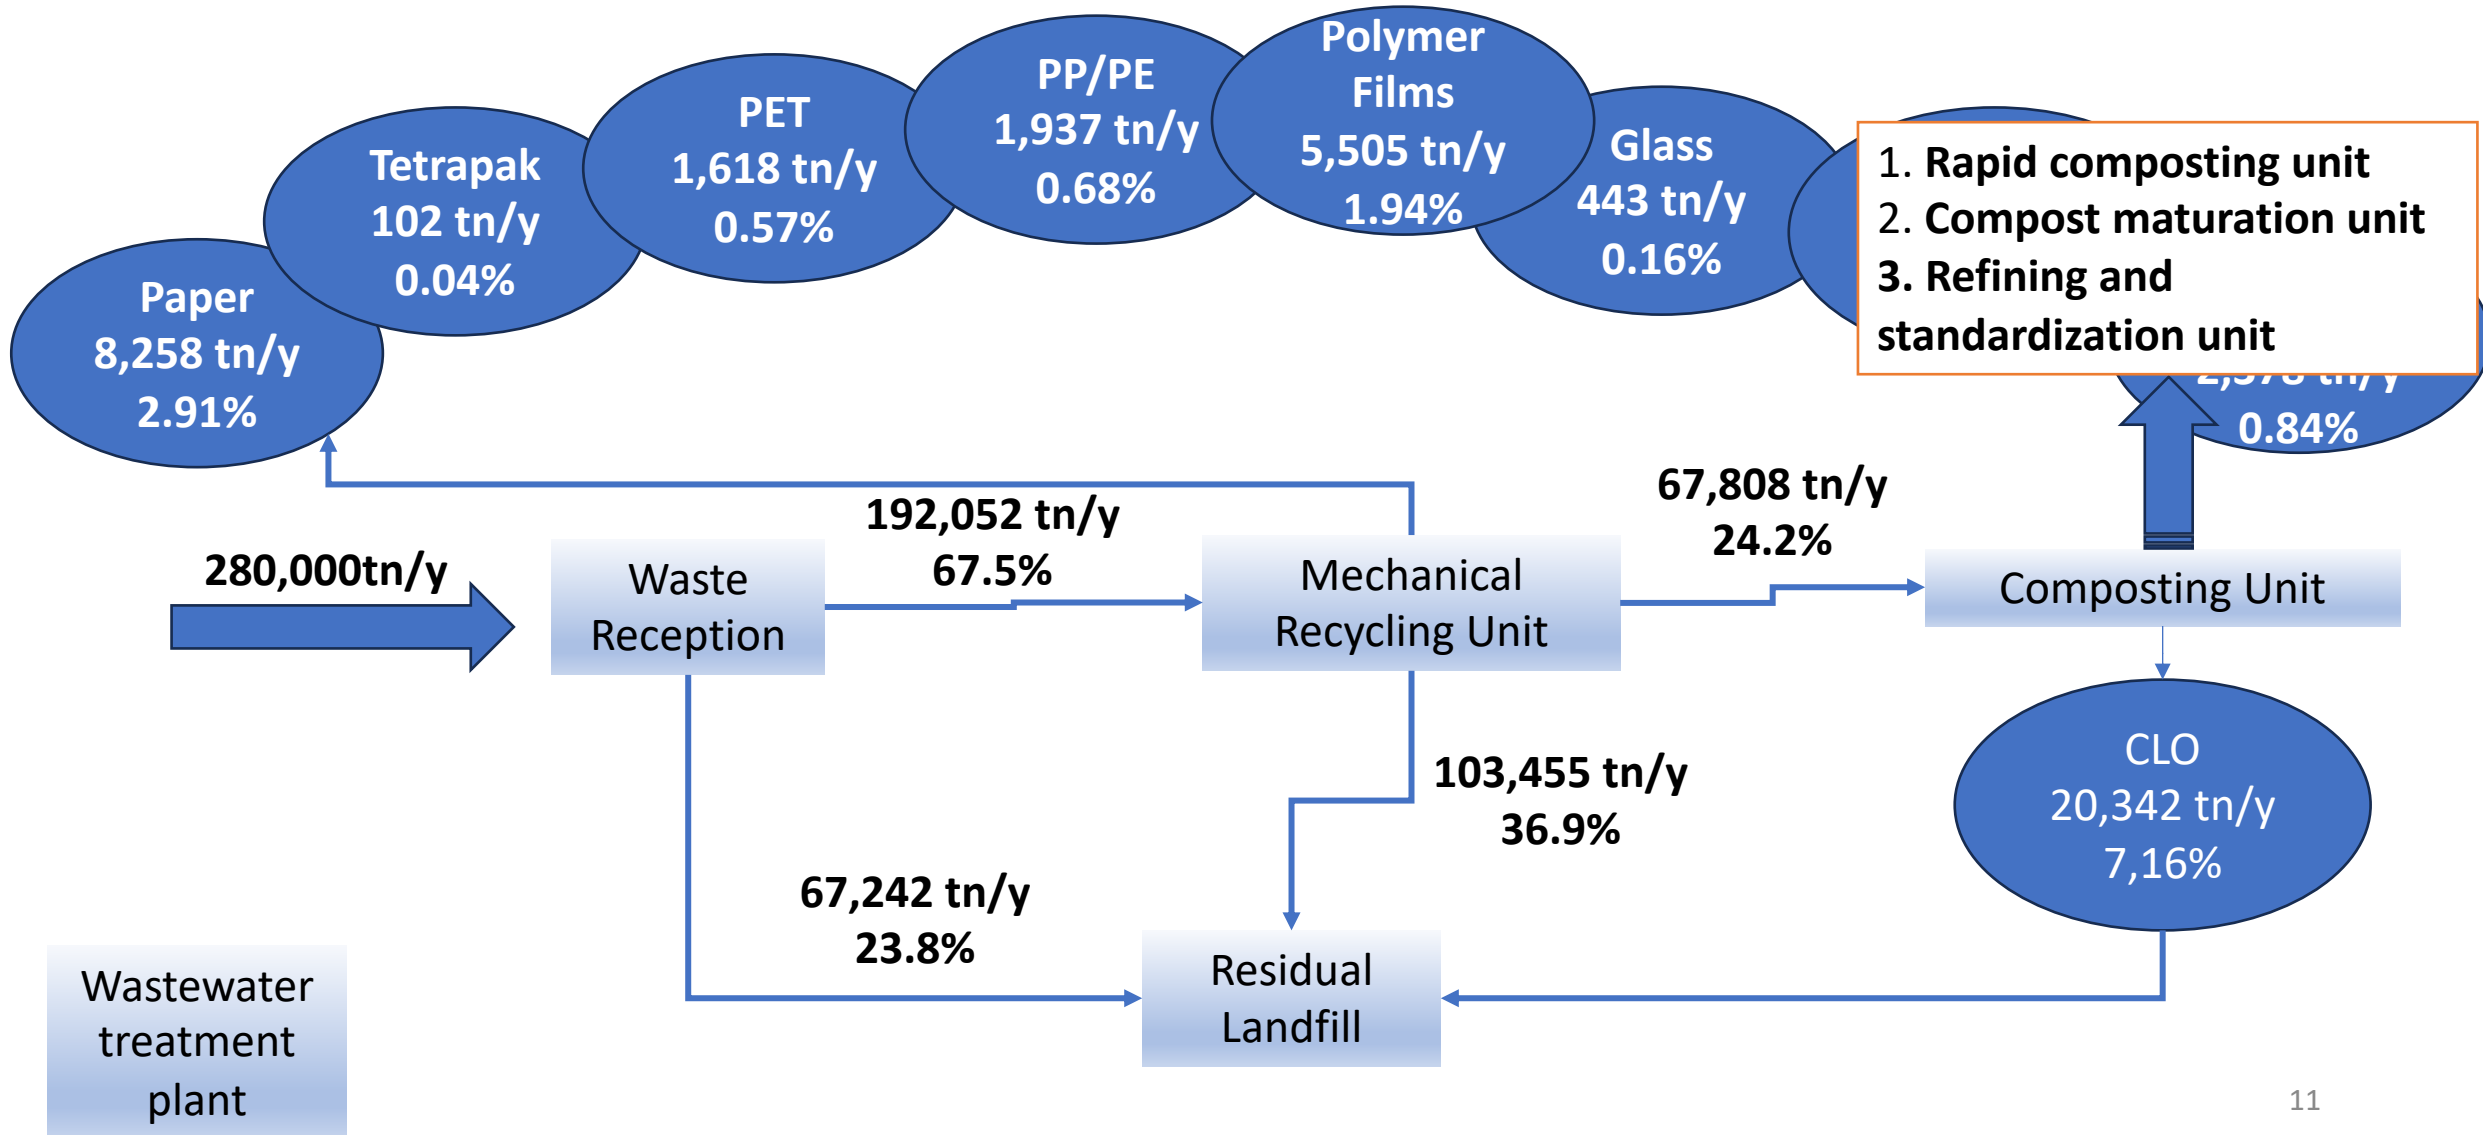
Paper
8,258 tn/y
2.91%

Tetrapak
102 tn/y
0.04%

PET
1,618 tn/y
0.57%

PP/PE
1,937 tn/y
0.68%

Polymer Films
5,505 tn/y
1.94%

Glass
443 tn/y
0.16%

1. Rapid composting unit
2. Compost maturation unit
3. Refining and standardization unit

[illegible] tn/y
0.84%

280,000tn/y

Waste Reception

192,052 tn/y
67.5%

Mechanical Recycling Unit

67,808 tn/y
24.2%

Composting Unit

103,455 tn/y
36.9%

CLO
20,342 tn/y
7,16%

67,242 tn/y
23.8%

Residual Landfill

Wastewater treatment plant

11